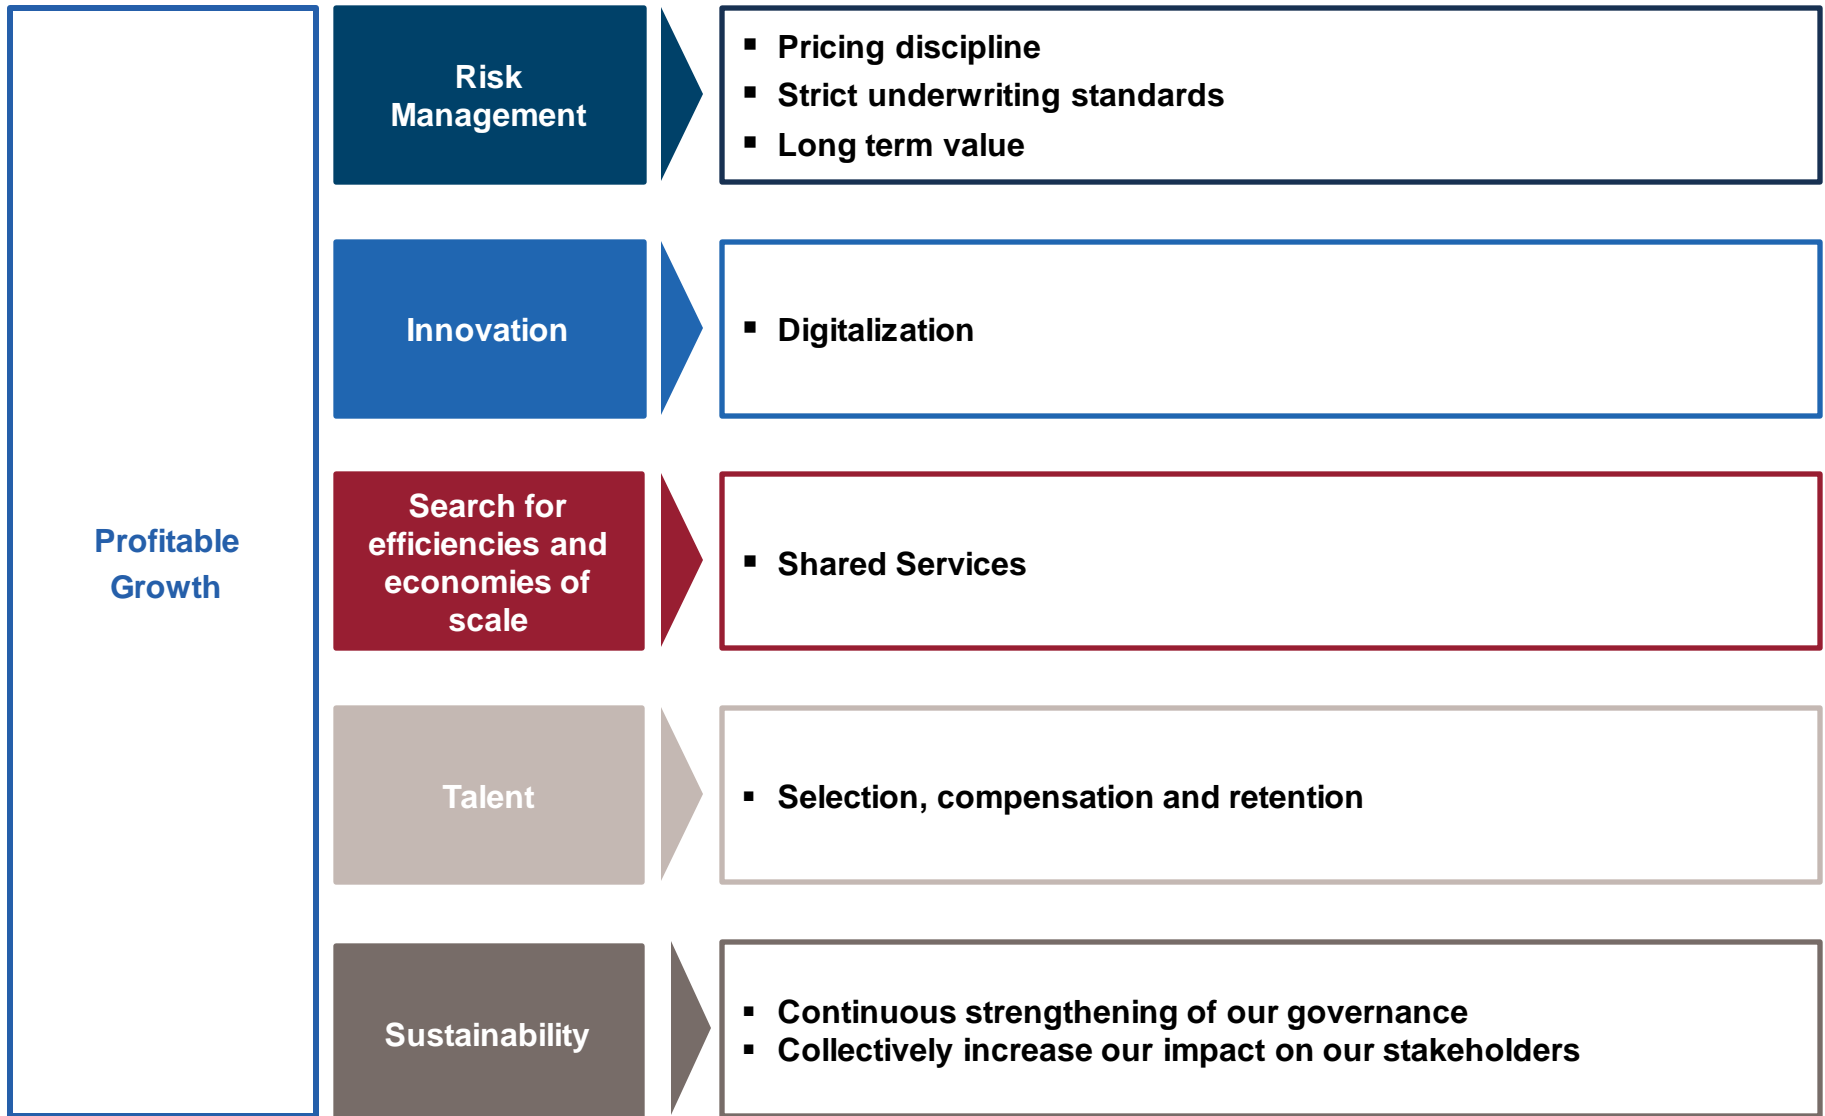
Profitable Growth

Risk Management

- Pricing discipline
- Strict underwriting standards
- Long term value

Innovation

- Digitalization

Search for efficiencies and economies of scale

- Shared Services

Talent

- Selection, compensation and retention

Sustainability

- Continuous strengthening of our governance
- Collectively increase our impact on our stakeholders